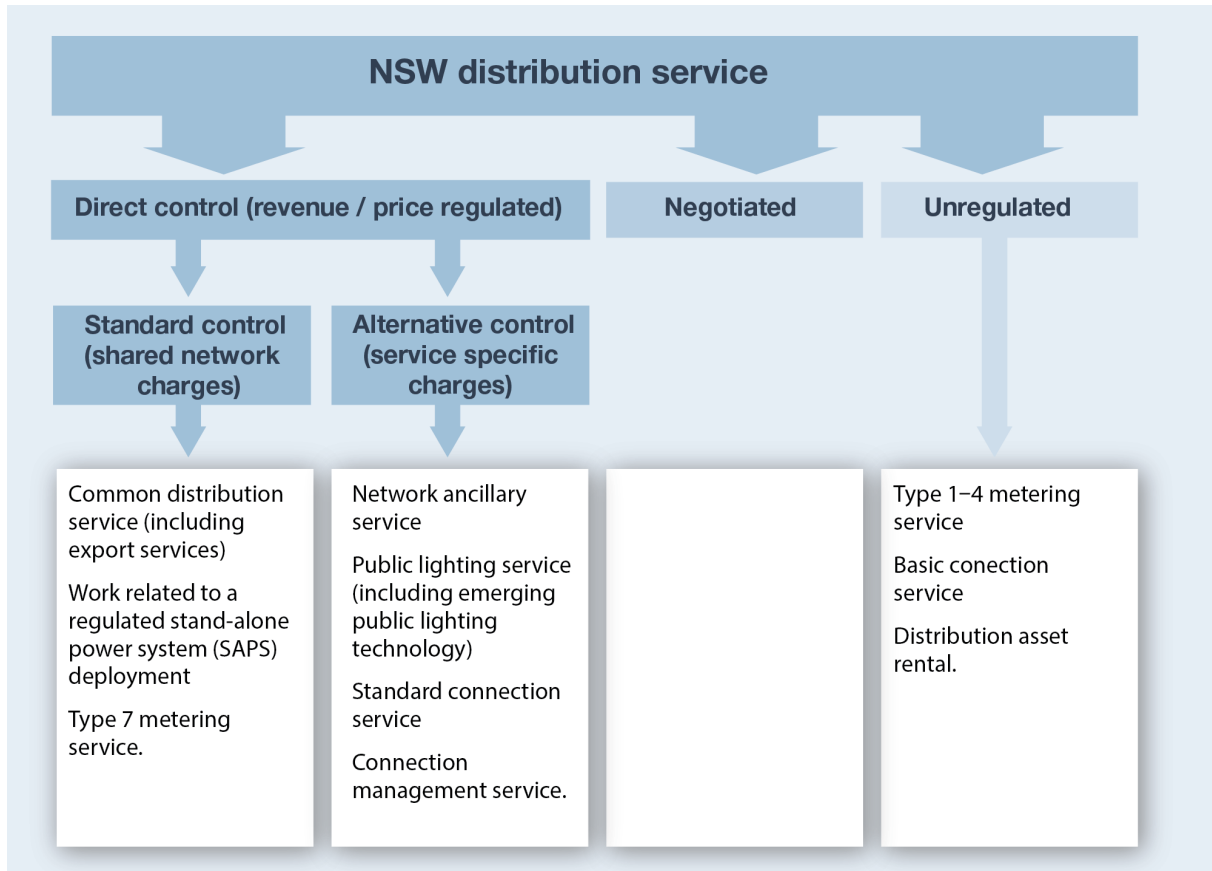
NSW distribution service

Direct control (revenue / price regulated)

Negotiated

Unregulated

Standard control (shared network charges)

Alternative control (service specific charges)

Common distribution service (including export services)

Work related to a regulated stand-alone power system (SAPS) deployment

Type 7 metering service.

Network ancillary service

Public lighting service (including emerging public lighting technology)

Standard connection service

Connection management service.

Type 1–4 metering service

Basic conection service

Distribution asset rental.